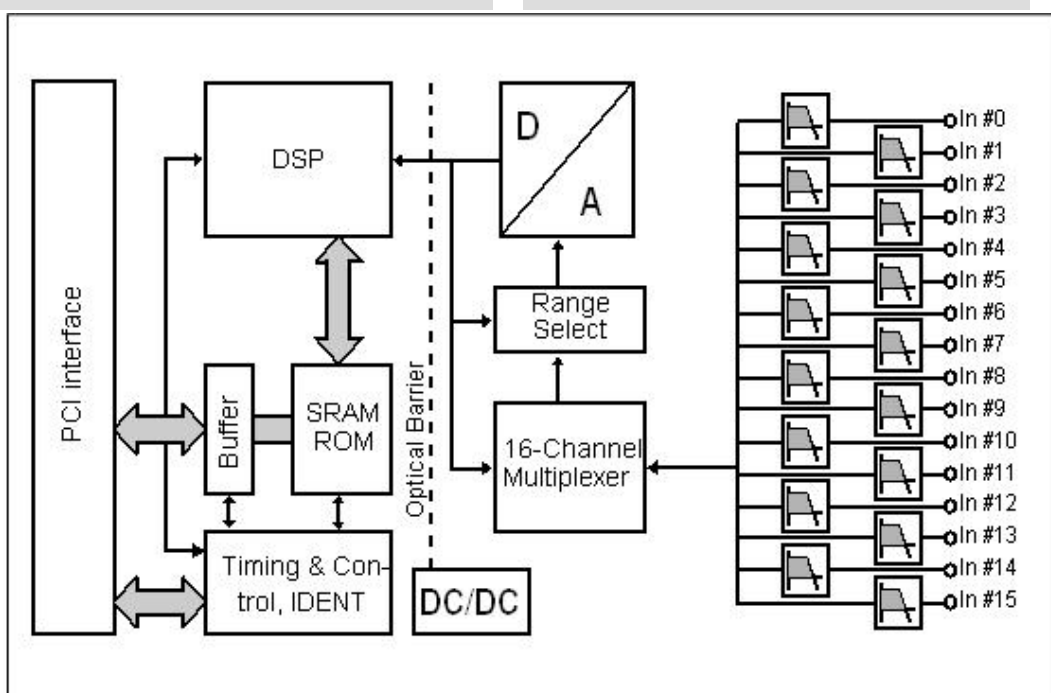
PCI interface

DSP

Buffer

SRAM ROM

Timing & Control, IDENT

Optical Barrier

DC/DC

D

A

Range Select

16-Channel Multiplexer

In #0
In #1
In #2
In #3
In #4
In #5
In #6
In #7
In #8
In #9
In #10
In #11
In #12
In #13
In #14
In #15